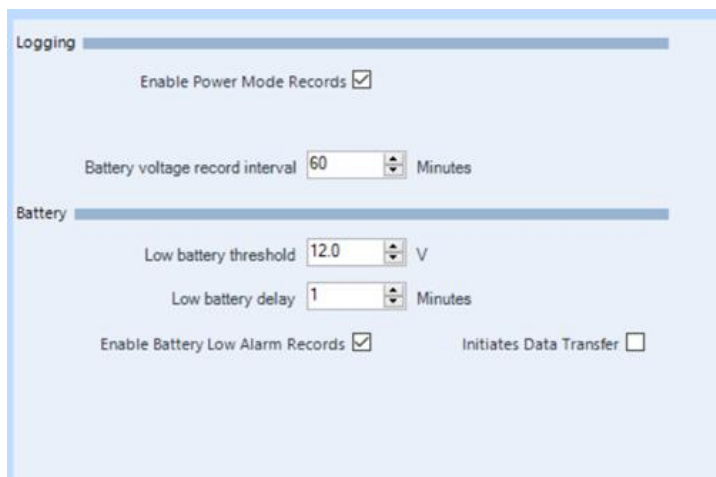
Logging

Enable Power Mode Records ☑

Battery voltage record interval 60 Minutes

Battery

Low battery threshold 12.0 V

Low battery delay 1 Minutes

Enable Battery Low Alarm Records ☑

Initiates Data Transfer ☐